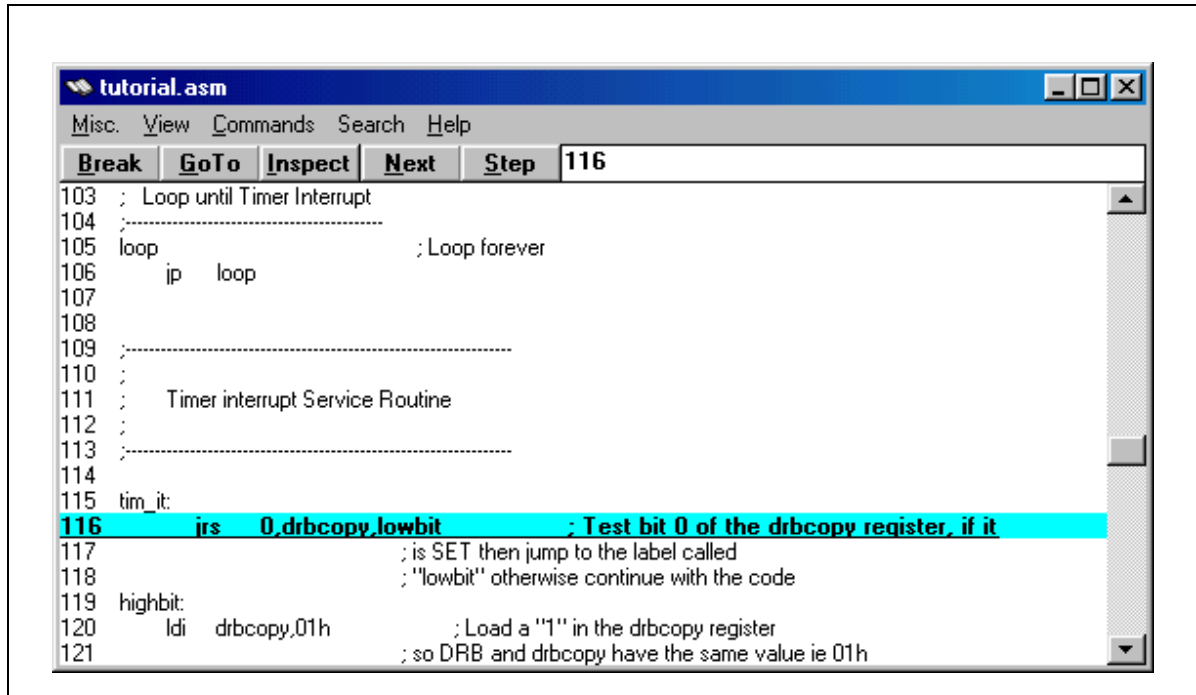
tutorial.asm

Misc. View Commands Search Help

Break GoTo Inspect Next Step 116

103 ; Loop until Timer Interrupt
104 ;-----------------------------------------
105 loop ; Loop forever
106 jp loop
107
108
109 ;------------------------------------------------------------
110 ;
111 ; Timer interrupt Service Routine
112 ;
113 ;------------------------------------------------------------
114
115 tim_it:
116 jrs 0,drbcopy,lowbit ; Test bit 0 of the drbcopy register, if it
117 ; is SET then jump to the label called
118 ; "lowbit" otherwise continue with the code
119 highbit:
120 ldi drbcopy,01h ; Load a "1" in the drbcopy register
121 ; so DRB and drbcopy have the same value ie 01h